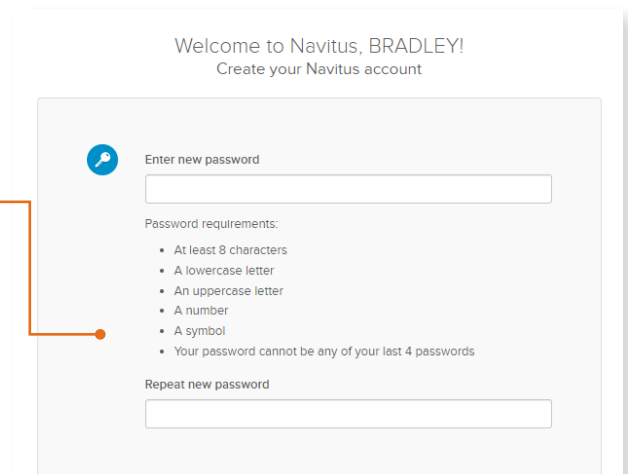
Welcome to Navitus, BRADLEY!
Create your Navitus account

Enter new password

Password requirements:

- At least 8 characters
- A lowercase letter
- An uppercase letter
- A number
- A symbol
- Your password cannot be any of your last 4 passwords

Repeat new password